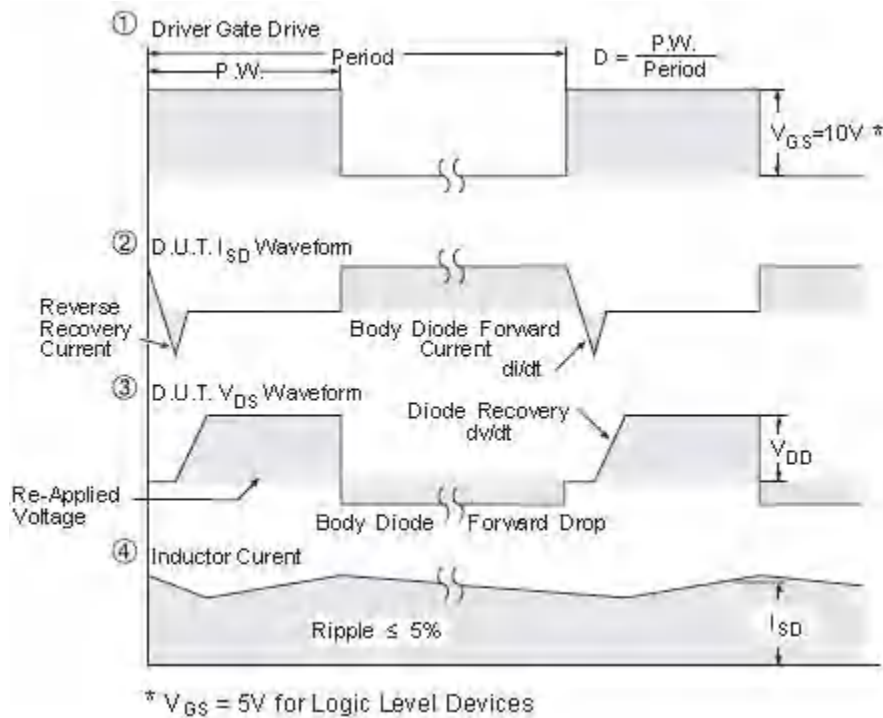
① Driver Gate Drive

P.W.

Period

$D = \frac{P.W.}{Period}$

$V_{GS}$=10V *

② D.U.T. $I_{SD}$ Waveform

Reverse Recovery Current

Body Diode Forward Current

di/dt

③ D.U.T. $V_{DS}$ Waveform

Diode Recovery dv/dt

$V_{DD}$

Re-Applied Voltage

Body Diode Forward Drop

④ Inductor Curent

Ripple ≤ 5%

$I_{SD}$

* $V_{GS}$ = 5V for Logic Level Devices